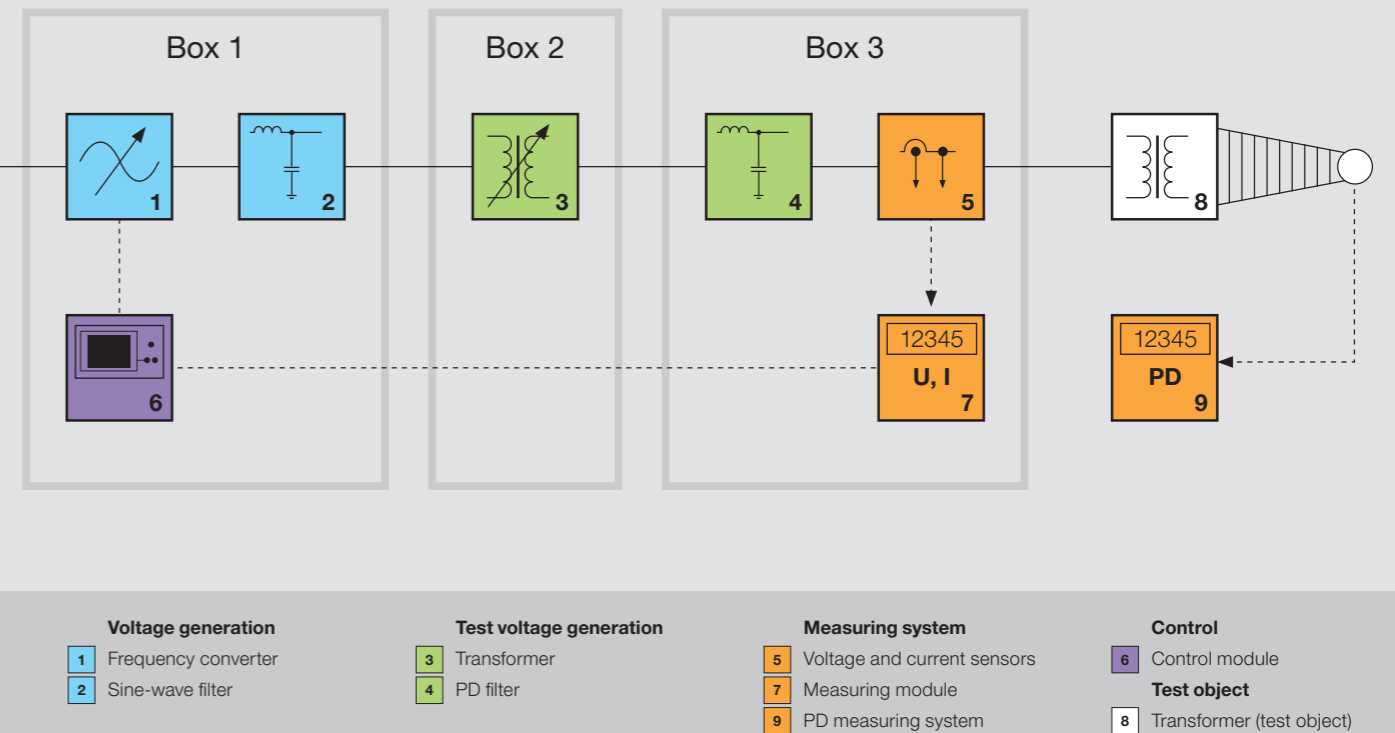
Box 1

Box 2

Box 3

1

2

3

4

5

8

6

12345
U, I
7

12345
PD
9

**Voltage generation**
1 Frequency converter
2 Sine-wave filter

**Test voltage generation**
3 Transformer
4 PD filter

**Measuring system**
5 Voltage and current sensors
7 Measuring module
9 PD measuring system

**Control**
6 Control module

**Test object**
8 Transformer (test object)